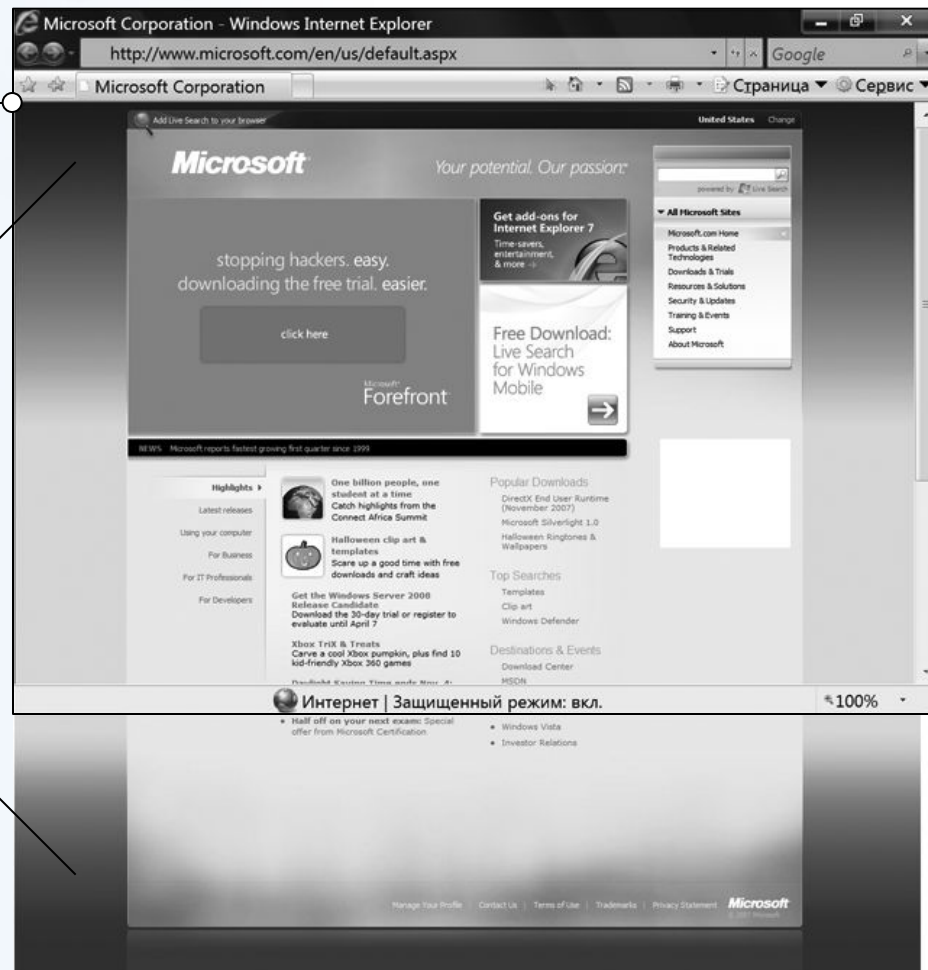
Microsoft Corporation - Windows Internet Explorer

http://www.microsoft.com/en/us/default.aspx

Google

Microsoft Corporation

Страница ▼ Сервис ▼

Add Live Search to your browser

United States Change

Microsoft

Your potential. Our passion.

powered by Live Search

stopping hackers. easy. downloading the free trial. easier.

click here

Microsoft Forefront

Get add-ons for Internet Explorer 7

Time-savers, entertainment, & more

Free Download: Live Search for Windows Mobile

▼ All Microsoft Sites

Microsoft.com Home

Products & Related Technologies

Downloads & Trials

Resources & Solutions

Security & Updates

Training & Events

Support

About Microsoft

NEWS Microsoft reports fastest growing first quarter since 1999

Highlights ▸

Latest releases

Using your computer

For Business

For IT Professionals

For Developers

One billion people, one student at a time
Catch highlights from the Connect Africa Summit

Halloween clip art & templates
Scare up a good time with free downloads and craft ideas

Get the Windows Server 2008 Release Candidate
Download the 30-day trial or register to evaluate until April 7

Xbox TriX & Treats
Carve a cool Xbox pumpkin, plus find 10 kid-friendly Xbox 360 games

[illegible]

Popular Downloads

DirectX End User Runtime (November 2007)

Microsoft Silverlight 1.0

Halloween Ringtones & Wallpapers

Top Searches

Templates

Clip art

Windows Defender

Destinations & Events

Download Center

MSDN

Интернет | Защищенный режим: вкл.

100%

• Half off on your next exam: Special offer from Microsoft Certification

• Windows Vista

• Investor Relations

Manage Your Profile | Contact Us | Terms of Use | Trademarks | Privacy Statement

Microsoft

© 2007 Microsoft